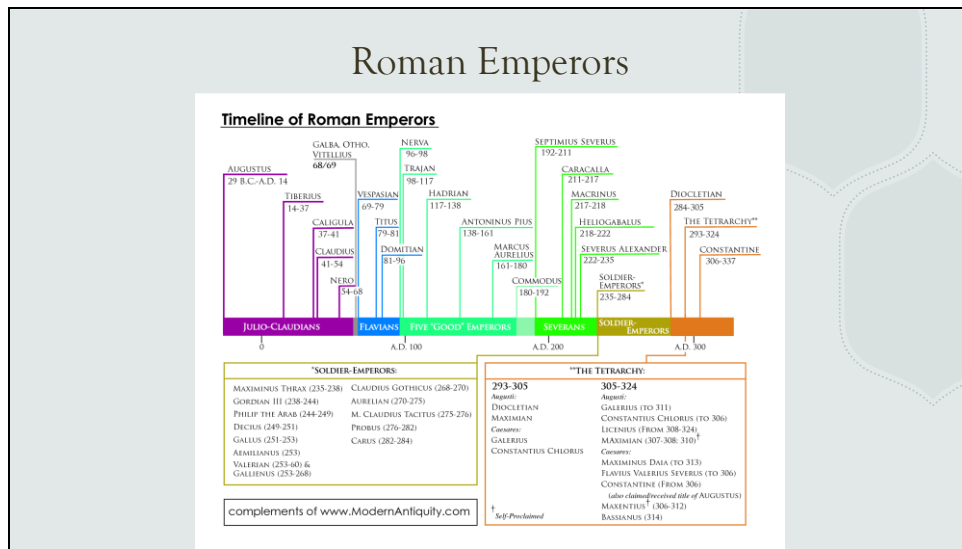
Roman Emperors

Timeline of Roman Emperors

AUGUSTUS
29 B.C.-A.D. 14

TIBERIUS
14-37

CALIGULA
37-41

CLAUDIUS
41-54

NERO
54-68

GALBA, OTHO, VITELLIUS
68/69

VESPASIAN
69-79

TITUS
79-81

DOMITIAN
81-96

NERVA
96-98

TRAJAN
98-117

HADRIAN
117-138

ANTONINUS PIUS
138-161

MARCUS AURELIUS
161-180

COMMODUS
180-192

SEPTIMIUS SEVERUS
192-211

CARACALLA
211-217

MACRINUS
217-218

HELIOGABALUS
218-222

SEVERUS ALEXANDER
222-235

SOLDIER-EMPERORS*
235-284

DIOCLETIAN
284-305

THE TETRARCHY**
293-324

CONSTANTINE
306-337

JULIO-CLAUDIANS | FLAVIANS | FIVE "GOOD" EMPERORS | SEVERANS | SOLDIER-EMPERORS

0 | A.D. 100 | A.D. 200 | A.D. 300

*SOLDIER-EMPERORS:

MAXIMINUS THRAX (235-238)
GORDIAN III (238-244)
PHILIP THE ARAB (244-249)
DECIUS (249-251)
GALLUS (251-253)
AEMILIANUS (253)
VALERIAN (253-60) & GALLIENUS (253-268)

CLAUDIUS GOTHICUS (268-270)
AURELIAN (270-275)
M. CLAUDIUS TACITUS (275-276)
PROBUS (276-282)
CARUS (282-284)

complements of www.ModernAntiquity.com

**THE TETRARCHY:

293-305
Augusti:
DIOCLETIAN
MAXIMIAN
Caesares:
GALERIUS
CONSTANTIUS CHLORUS

305-324
Augusti:
GALERIUS (TO 311)
CONSTANTIUS CHLORUS (TO 306)
LICENIUS (FROM 308-324)
MAXIMIAN (307-308; 310)†
Caesares:
MAXIMINUS DAIA (TO 313)
FLAVIUS VALERIUS SEVERUS (TO 306)
CONSTANTINE (FROM 306)
(also claimed/received title of AUGUSTUS)
MAXENTIUS† (306-312)
BASSIANUS (314)

† Self-Proclaimed